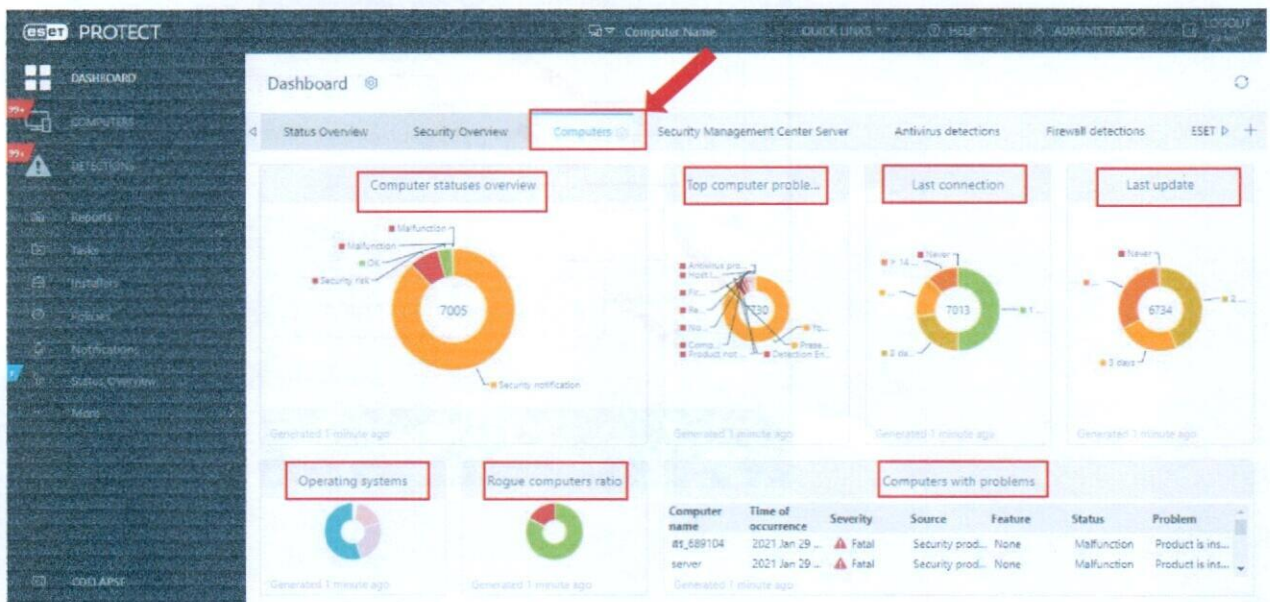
eset PROTECT

Computer Name QUICK LINKS HELP ADMINISTRATOR LOGOUT

DASHBOARD
COMPUTERS
DETECTIONS
Reports
Tasks
Installers
Policies
Notifications
Status Overview
More

COLLAPSE

Dashboard

Status Overview Security Overview Computers Security Management Center Server Antivirus detections Firewall detections ESET

Computer statuses overview
Malfunction
Malfunction
OK
Security risk
7005
Security notification
Generated 1 minute ago

Top computer proble...
Antivirus pro...
Host I...
Fir...
Re...
No...
Comp...
Product not...
730
Yo...
Prote...
Detection En...
Generated 1 minute ago

Last connection
Never
> 14 ...
...
7013
1...
2 da...
Generated 1 minute ago

Last update
Never
...
6734
2...
3 days
Generated 1 minute ago

Operating systems
Generated 1 minute ago

Rogue computers ratio
Generated 1 minute ago

Computers with problems

| Computer name | Time of occurrence | Severity | Source | Feature | Status | Problem |
|---|---|---|---|---|---|---|
| at_689104 | 2021 Jan 29 ... | Fatal | Security prod... | None | Malfunction | Product is ins... |
| server | 2021 Jan 29 ... | Fatal | Security prod... | None | Malfunction | Product is ins... |

Generated 1 minute ago